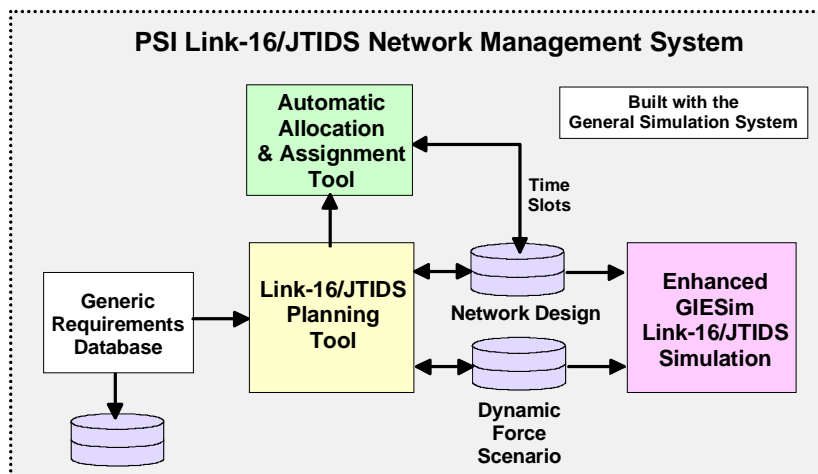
PSI Link-16/JTIDS Network Management System

Automatic Allocation & Assignment Tool

Built with the General Simulation System

Time Slots

Generic Requirements Database

Link-16/JTIDS Planning Tool

Network Design

Enhanced GIESim Link-16/JTIDS Simulation

Dynamic Force Scenario